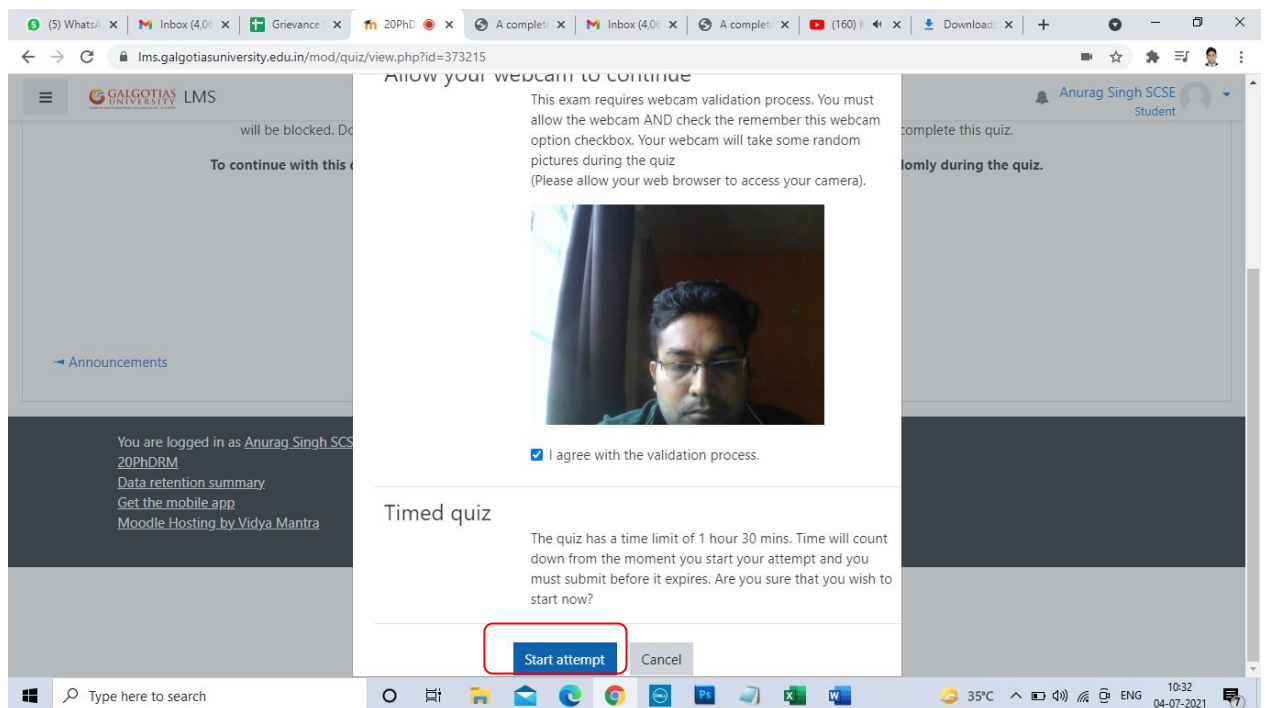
(5) WhatsA ×
Inbox (4,06 ×
Grievance ×
20PhD ×
A complete ×
Inbox (4,06 ×
A complete ×
(160) ×
Download ×
+

lms.galgotiasuniversity.edu.in/mod/quiz/view.php?id=373215

GALGOTIAS UNIVERSITY LMS

Anurag Singh SCSE
Student

will be blocked. Do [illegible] complete this quiz.

To continue with this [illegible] domly during the quiz.

Announcements

You are logged in as Anurag Singh SCS
20PhDRM
Data retention summary
Get the mobile app
Moodle Hosting by Vidya Mantra

Allow your webcam to continue

This exam requires webcam validation process. You must allow the webcam AND check the remember this webcam option checkbox. Your webcam will take some random pictures during the quiz
(Please allow your web browser to access your camera).

I agree with the validation process.

Timed quiz

The quiz has a time limit of 1 hour 30 mins. Time will count down from the moment you start your attempt and you must submit before it expires. Are you sure that you wish to start now?

Start attempt
Cancel

Type here to search
35°C ENG 10:32 04-07-2021